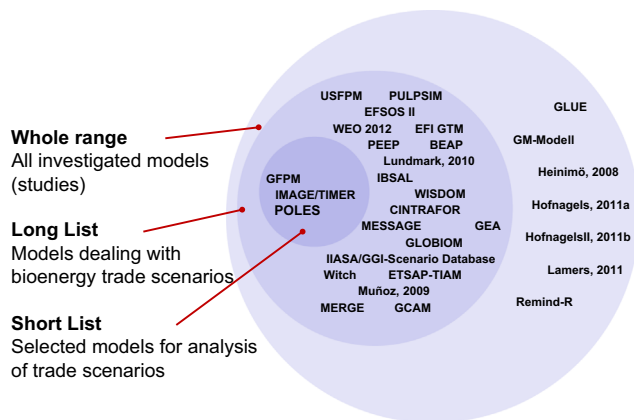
Whole range
All investigated models (studies)

Long List
Models dealing with bioenergy trade scenarios

Short List
Selected models for analysis of trade scenarios

GFPM
IMAGE/TIMER
POLES

USFPM
PULPSIM
EFSOS II
WEO 2012
EFI GTM
PEEP
BEAP
Lundmark, 2010
IBSAL
WISDOM
CINTRAFOR
MESSAGE
GEA
GLOBIOM
IIASA/GGI-Scenario Database
Witch
ETSAP-TIAM
Muñoz, 2009
MERGE
GCAM

GLUE
GM-Modell
Heinimö, 2008
Hofnagels, 2011a
HofnagelsII, 2011b
Lamers, 2011
Remind-R